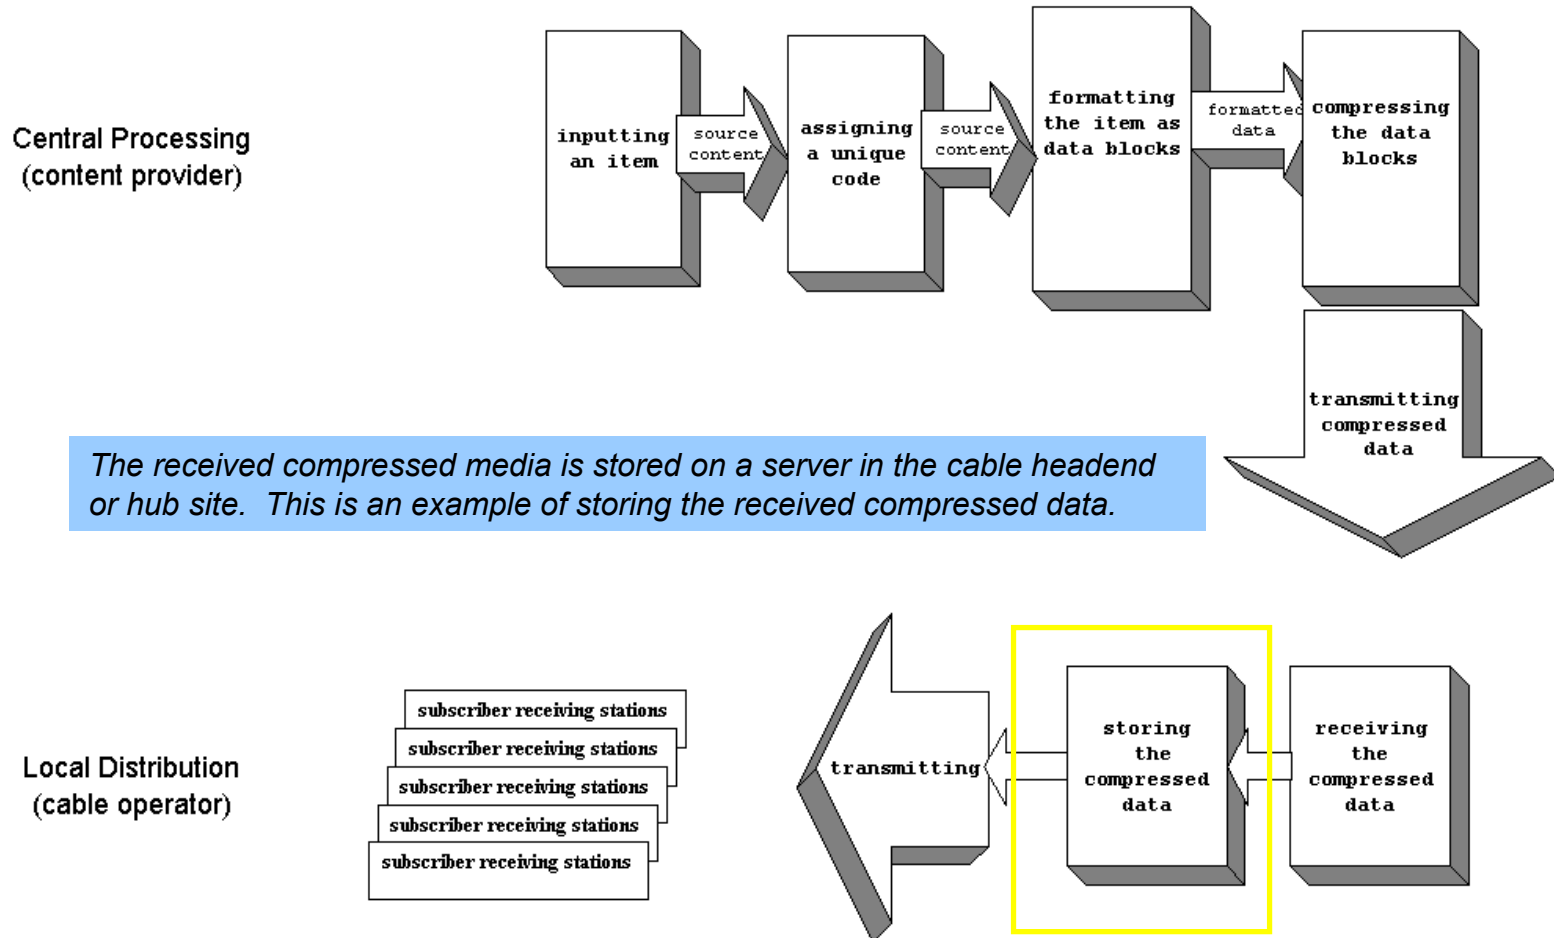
Central Processing
(content provider)

inputting an item

source content

assigning a unique code

source content

formatting the item as data blocks

formatted data

compressing the data blocks

transmitting compressed data

The received compressed media is stored on a server in the cable headend or hub site. This is an example of storing the received compressed data.

Local Distribution
(cable operator)

subscriber receiving stations

subscriber receiving stations

subscriber receiving stations

subscriber receiving stations

subscriber receiving stations

transmitting

storing the compressed data

receiving the compressed data